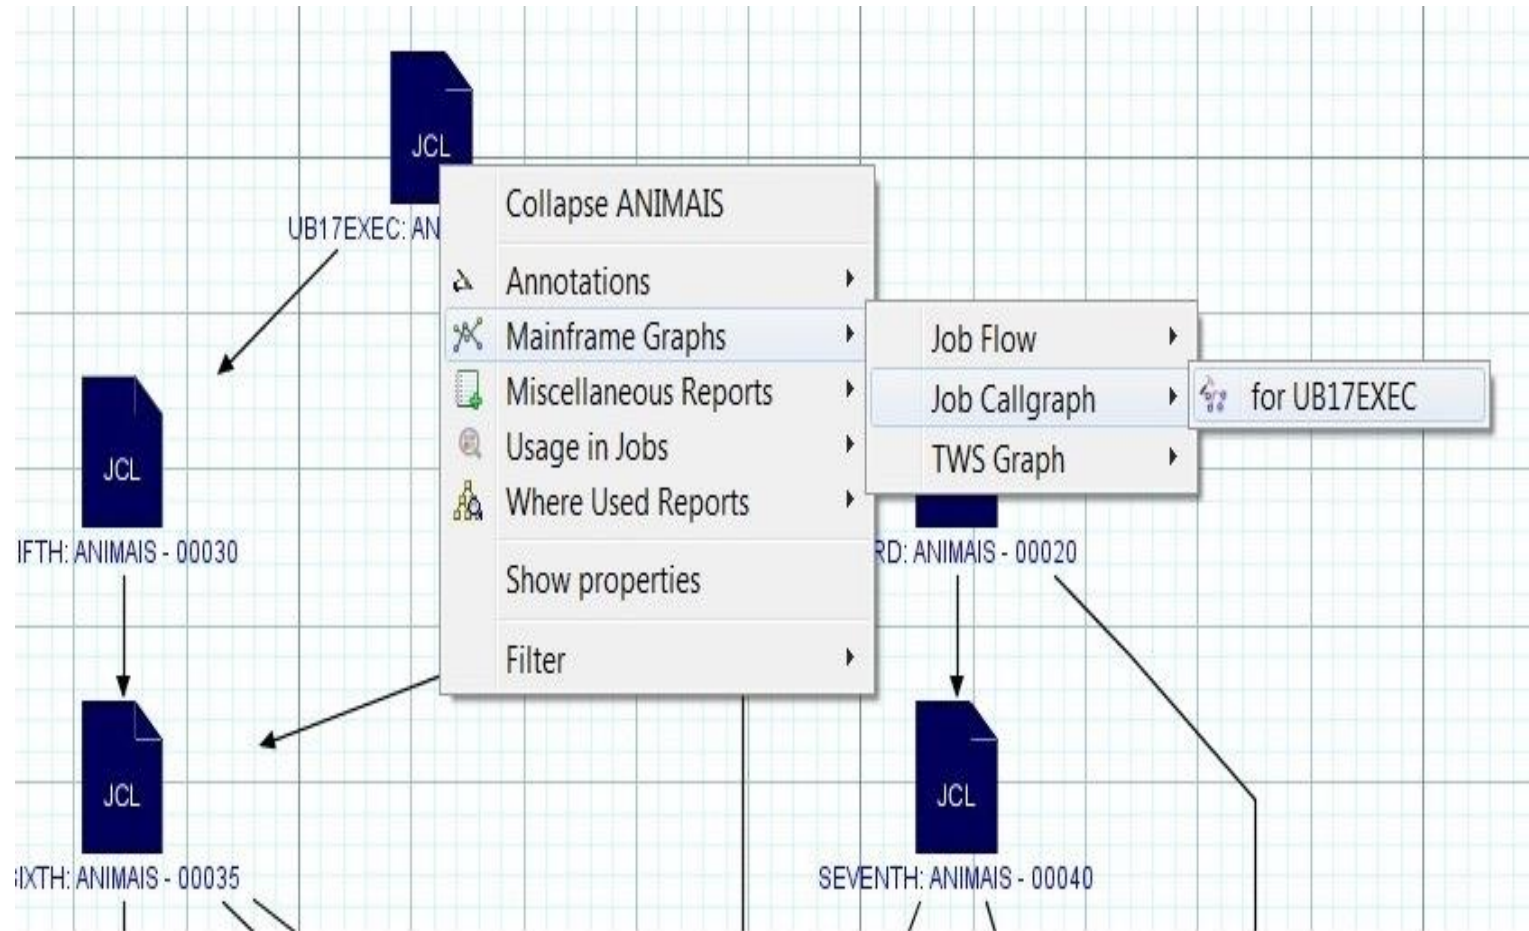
JCL
UB17EXEC: AN

Collapse ANIMAIS
Annotations
Mainframe Graphs
Miscellaneous Reports
Usage in Jobs
Where Used Reports
Show properties
Filter

Job Flow
Job Callgraph
TWS Graph

for UB17EXEC

JCL
IFTH: ANIMAIS - 00030

RD: ANIMAIS - 00020

JCL
IXTH: ANIMAIS - 00035

JCL
SEVENTH: ANIMAIS - 00040